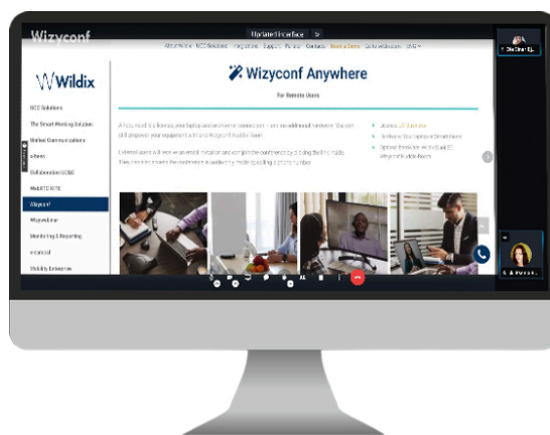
Wizyconf

Update Interface

About Wildix   WCC Solutions   Integrations   Support   Partner   Contacts   Book a Demo   Go to Webinars   ENG

Wildix

WCC Solutions

The Smart Working Solution

Unified Communications

x-hoot

Collaboration WCC

WebRTC KITE

Wizyconf

WizyLinear

Monitoring & Reporting

x-cancel

Mobility Enterprise

Wizyconf Anywhere

For Remote Users

A-Z: Need is a license, your laptop and an internet connection – no additional hardware. You can still empower your equipment with and Wizyconf Huddle Room

External users will receive an email invitation and can join the conference by clicking the link inside. They can also access the conference in audio-only mode by calling a phone number

Licence: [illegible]

Hardware: Your Laptop or Smartphone

Optional Hardware: Wizyconf Huddle Room

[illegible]

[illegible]